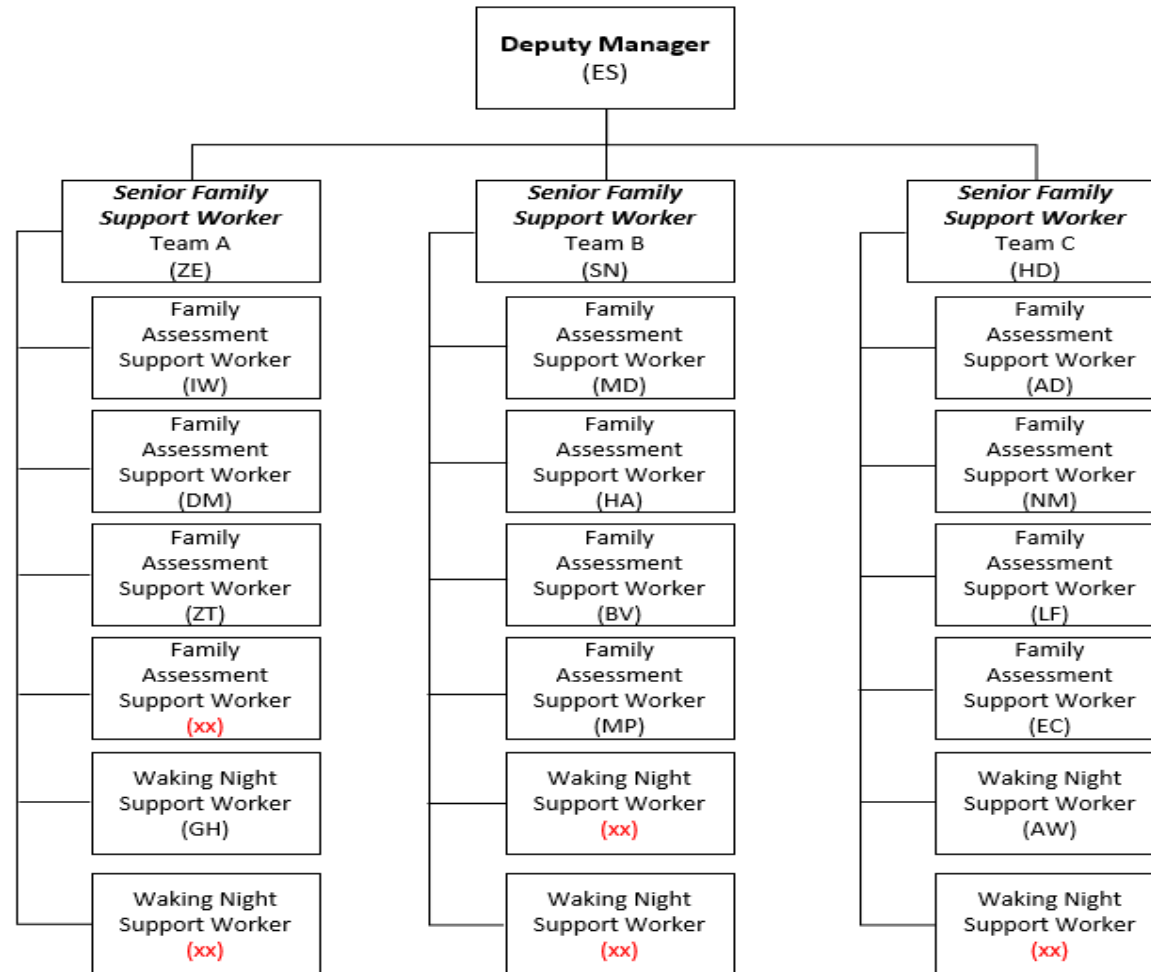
Deputy Manager
(ES)

Senior Family Support Worker
Team A
(ZE)

Family Assessment Support Worker
(IW)

Family Assessment Support Worker
(DM)

Family Assessment Support Worker
(ZT)

Family Assessment Support Worker
(xx)

Waking Night Support Worker
(GH)

Waking Night Support Worker
(xx)

Senior Family Support Worker
Team B
(SN)

Family Assessment Support Worker
(MD)

Family Assessment Support Worker
(HA)

Family Assessment Support Worker
(BV)

Family Assessment Support Worker
(MP)

Waking Night Support Worker
(xx)

Waking Night Support Worker
(xx)

Senior Family Support Worker
Team C
(HD)

Family Assessment Support Worker
(AD)

Family Assessment Support Worker
(NM)

Family Assessment Support Worker
(LF)

Family Assessment Support Worker
(EC)

Waking Night Support Worker
(AW)

Waking Night Support Worker
(xx)